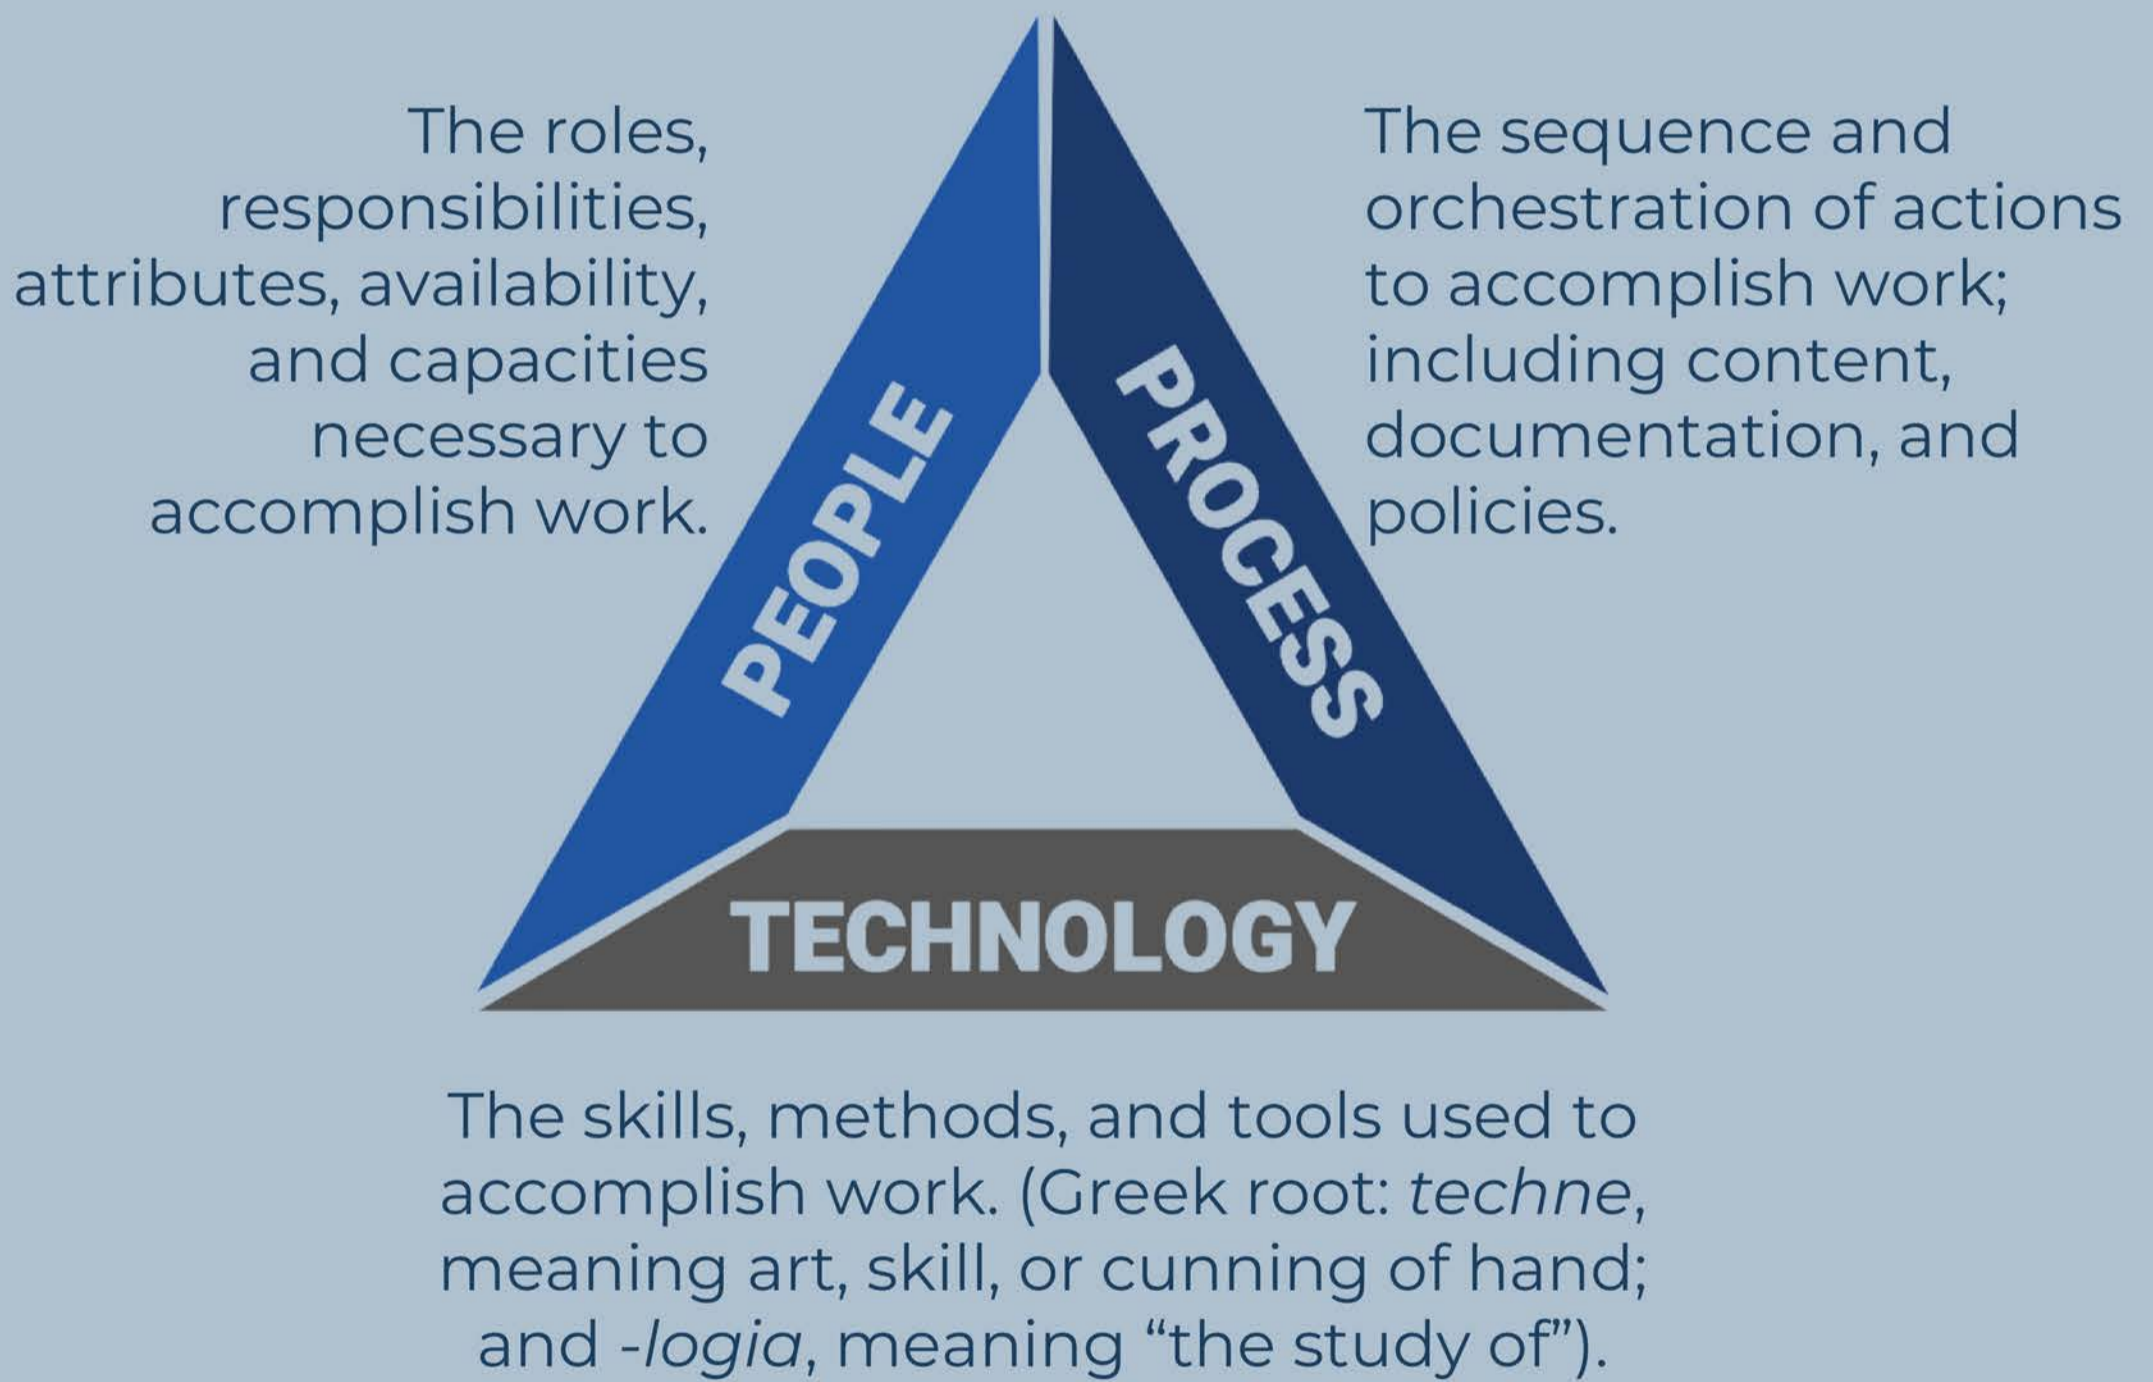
The roles, responsibilities, attributes, availability, and capacities necessary to accomplish work.

PEOPLE

PROCESS

The sequence and orchestration of actions to accomplish work; including content, documentation, and policies.

TECHNOLOGY

The skills, methods, and tools used to accomplish work. (Greek root: techne, meaning art, skill, or cunning of hand; and -logia, meaning "the study of").